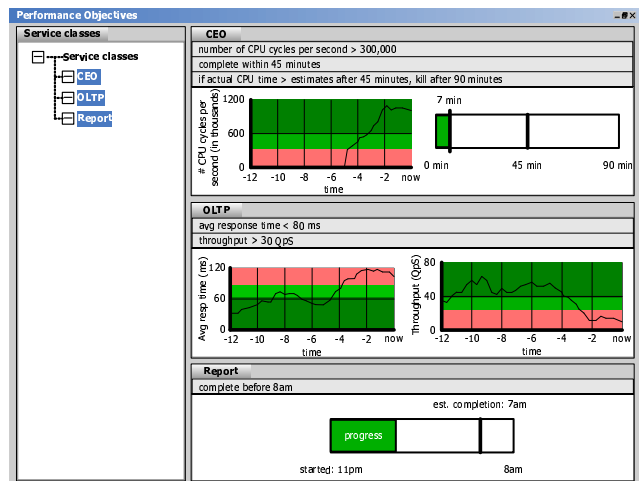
Performance Objectives

Service classes

Service classes
CEO
OLTP
Report

CEO
number of CPU cycles per second > 300,000
complete within 45 minutes
if actual CPU time > estimates after 45 minutes, kill after 90 minutes

# CPU cycles per second (in thousands)
1200
600
0
-12 -10 -8 -6 -4 -2 now
time

7 min
0 min
45 min
90 min

OLTP
avg response time < 80 ms
throughput > 30 QpS

Avg resp time (ms)
120
80
40
-12 -10 -8 -6 -4 -2 now
time

Throughput (QpS)
80
40
0
-12 -10 -8 -6 -4 -2 now
time

Report
complete before 8am

est. completion: 7am
progress
started: 11pm
8am